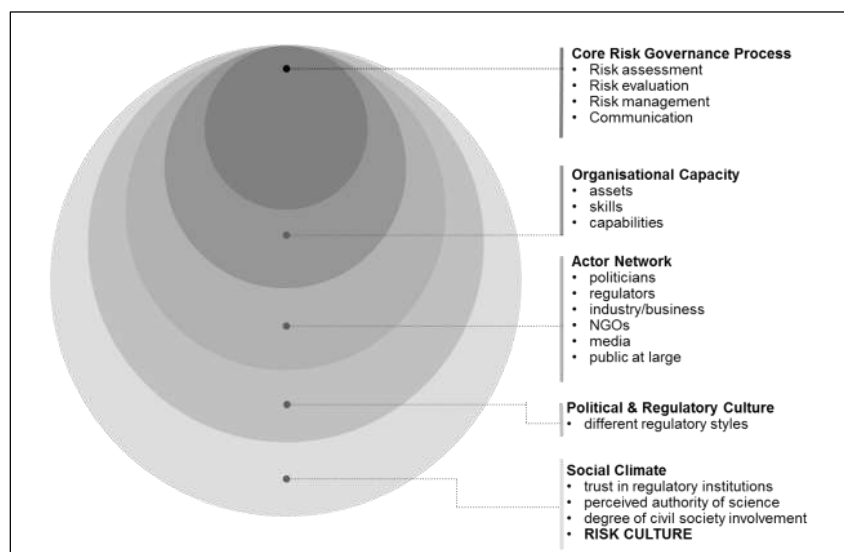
**Core Risk Governance Process**
- Risk assessment
- Risk evaluation
- Risk management
- Communication

**Organisational Capacity**
- assets
- skills
- capabilities

**Actor Network**
- politicians
- regulators
- industry/business
- NGOs
- media
- public at large

**Political & Regulatory Culture**
- different regulatory styles

**Social Climate**
- trust in regulatory institutions
- perceived authority of science
- degree of civil society involvement
- RISK CULTURE